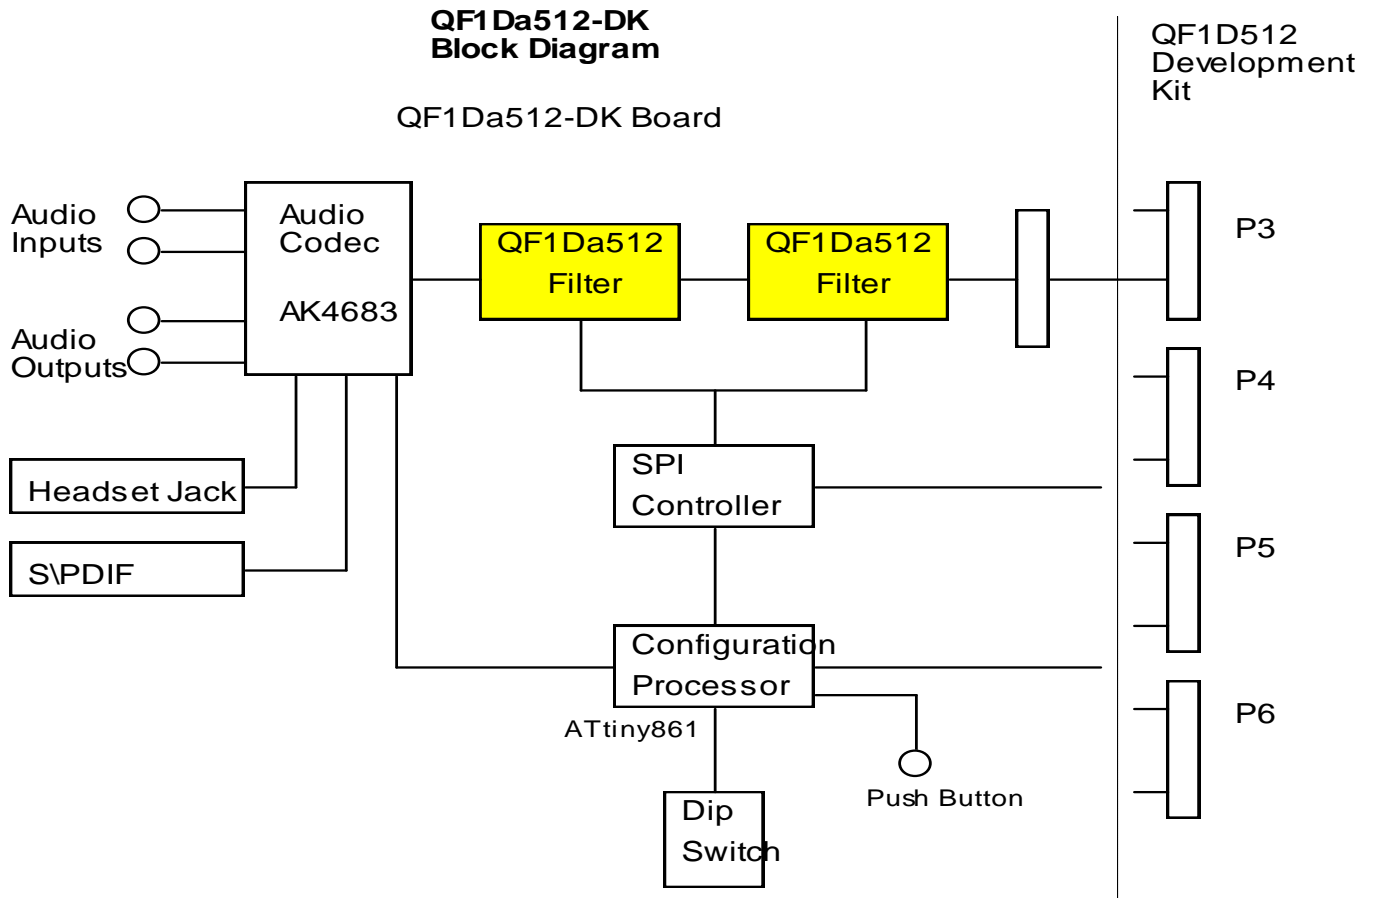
QF1Da512-DK
Block Diagram

QF1Da512-DK Board

QF1D512
Development
Kit

Audio Inputs

Audio Outputs

Audio Codec

AK4683

QF1Da512 Filter

QF1Da512 Filter

P3

P4

P5

P6

Headset Jack

S\PDIF

SPI Controller

Configuration Processor

ATtiny861

Push Button

Dip Switch